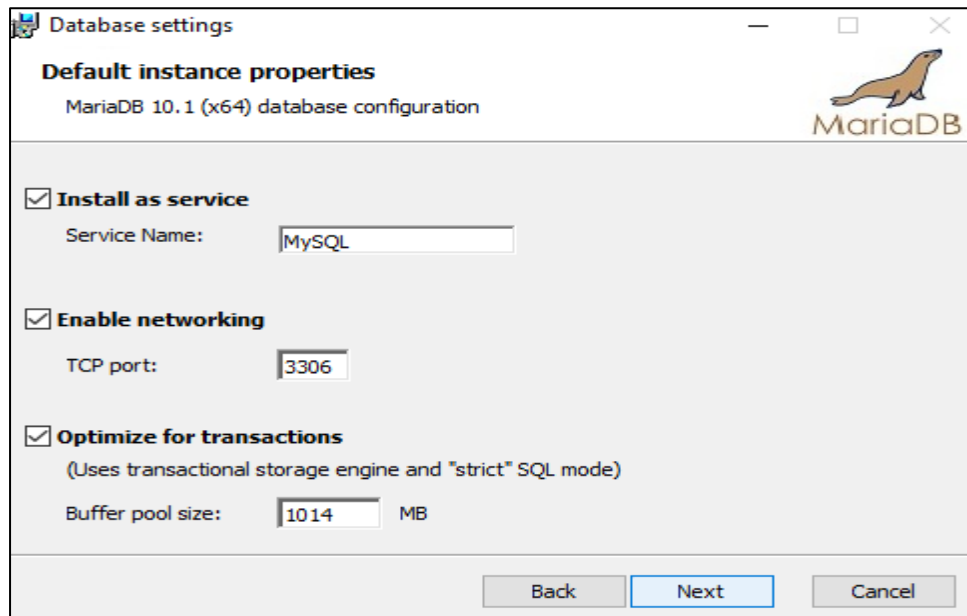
Database settings

Default instance properties

MariaDB 10.1 (x64) database configuration

MariaDB

☑ Install as service

Service Name: MySQL

☑ Enable networking

TCP port: 3306

☑ Optimize for transactions

(Uses transactional storage engine and "strict" SQL mode)

Buffer pool size: 1014 MB

Back Next Cancel